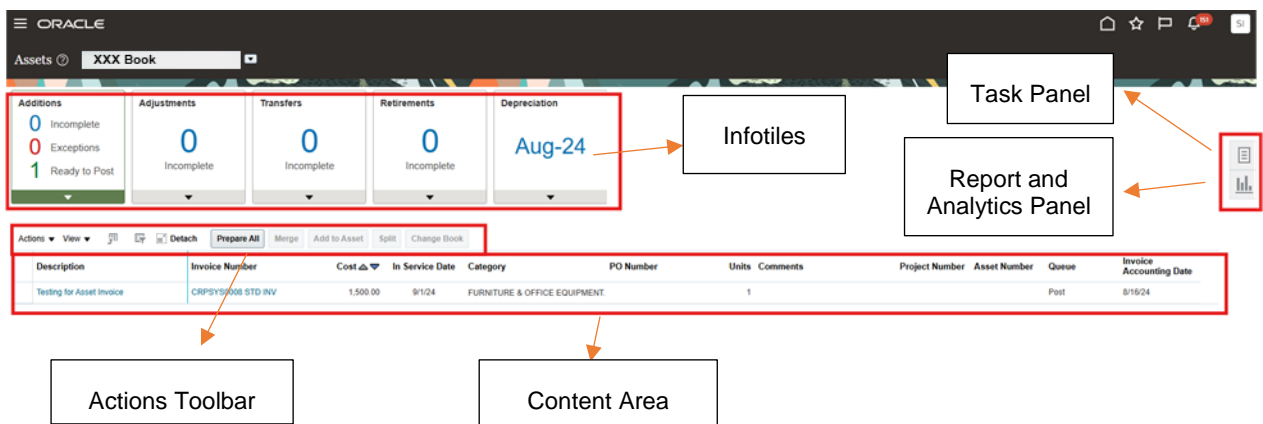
ORACLE

151 SI

Assets XXX Book

Additions
0 Incomplete
0 Exceptions
1 Ready to Post

Adjustments
0
Incomplete

Transfers
0
Incomplete

Retirements
0
Incomplete

Depreciation
Aug-24

Infotiles

Task Panel

Report and Analytics Panel

Actions View Detach Prepare All Merge Add to Asset Split Change Book

| Description | Invoice Number | Cost | In Service Date | Category | PO Number | Units | Comments | Project Number | Asset Number | Queue | Invoice Accounting Date |
|---|---|---|---|---|---|---|---|---|---|---|---|
| Testing for Asset Invoice | CRPSYS0008 STD INV | 1,500.00 | 9/1/24 | FURNITURE & OFFICE EQUIPMENT. | | 1 | | | | Post | 8/16/24 |

Actions Toolbar

Content Area